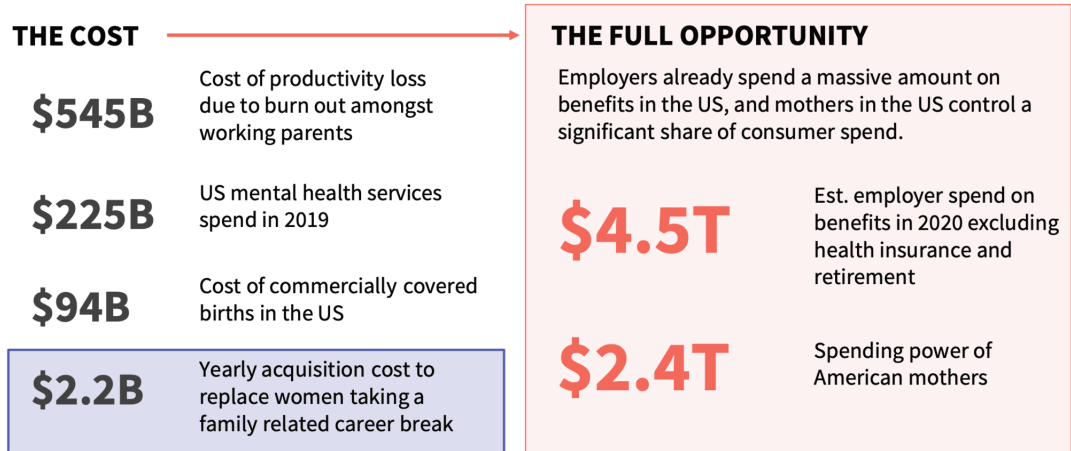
THE COST

$545B
Cost of productivity loss due to burn out amongst working parents

$225B
US mental health services spend in 2019

$94B
Cost of commercially covered births in the US

$2.2B
Yearly acquisition cost to replace women taking a family related career break

THE FULL OPPORTUNITY

Employers already spend a massive amount on benefits in the US, and mothers in the US control a significant share of consumer spend.

$4.5T
Est. employer spend on benefits in 2020 excluding health insurance and retirement

$2.4T
Spending power of American mothers